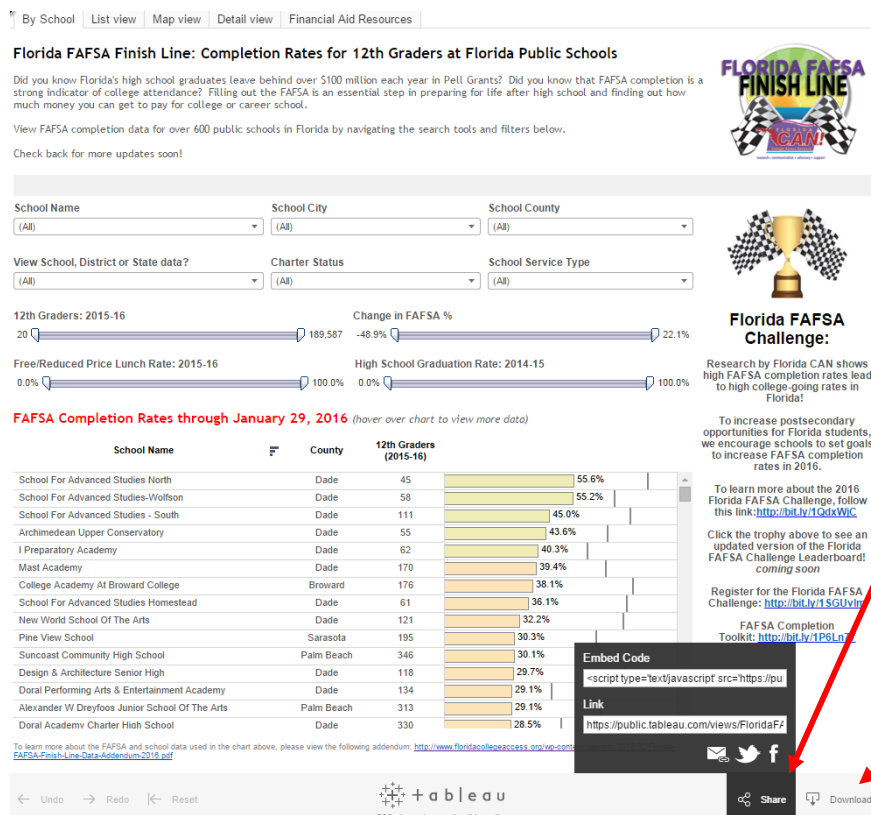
By School | List view | Map view | Detail view | Financial Aid Resources

Florida FAFSA Finish Line: Completion Rates for 12th Graders at Florida Public Schools

Did you know Florida's high school graduates leave behind over $100 million each year in Pell Grants? Did you know that FAFSA completion is a strong indicator of college attendance? Filling out the FAFSA is an essential step in preparing for life after high school and finding out how much money you can get to pay for college or career school.

View FAFSA completion data for over 600 public schools in Florida by navigating the search tools and filters below.

Check back for more updates soon!

FLORIDA FAFSA FINISH LINE

CAN!

School Name
(All)
School City
(All)
School County
(All)
View School, District or State data?
(All)
Charter Status
(All)
School Service Type
(All)

12th Graders: 2015-16
20 189,587
Change in FAFSA %
-48.9% 22.1%
Free/Reduced Price Lunch Rate: 2015-16
0.0% 100.0%
High School Graduation Rate: 2014-15
0.0% 100.0%

FAFSA Completion Rates through January 29, 2016 (hover over chart to view more data)

| School Name | County | 12th Graders (2015-16) | |
|---|---|---|---|
| School For Advanced Studies North | Dade | 45 | 55.6% |
| School For Advanced Studies-Wolfson | Dade | 58 | 55.2% |
| School For Advanced Studies - South | Dade | 111 | 45.0% |
| Archimedean Upper Conservatory | Dade | 55 | 43.6% |
| I Preparatory Academy | Dade | 62 | 40.3% |
| Mast Academy | Dade | 170 | 39.4% |
| College Academy At Broward College | Broward | 176 | 38.1% |
| School For Advanced Studies Homestead | Dade | 61 | 36.1% |
| New World School Of The Arts | Dade | 121 | 33.1% |
| Pine View School | Sarasota | 195 | 30.3% |
| Suncoast Community High School | Palm Beach | 346 | 30.1% |
| Design & Architecture Senior High | Dade | 118 | 29.7% |
| Doral Performing Arts & Entertainment Academy | Dade | 134 | 29.1% |
| Alexander W Dreyfoos Junior School Of The Arts | Palm Beach | 313 | 29.1% |
| Doral Academy Charter High School | Dade | 330 | 28.5% |

To learn more about the FAFSA and school data used in the chart above, please view the following addendum: http://www.floridacollegeaccess.org/wp-conte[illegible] FAFSA-Finish-Line-Data-Addendum-2016.pdf

Florida FAFSA Challenge:

Research by Florida CAN shows high FAFSA completion rates lead to high college-going rates in Florida!

To increase postsecondary opportunities for Florida students, we encourage schools to set goals to increase FAFSA completion rates in 2016.

To learn more about the 2016 Florida FAFSA Challenge, follow this link:http://bit.ly/1QdxWjC

Click the trophy above to see an updated version of the Florida FAFSA Challenge Leaderboard! coming soon

Register for the Florida FAFSA Challenge: http://bit.ly/1SGUvIn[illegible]

FAFSA Completion Toolkit: http://bit.ly/1P6Ln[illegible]

Embed Code
<script type='text/javascript' src='https://pu
Link
https://public.tableau.com/views/FloridaFA

Undo Redo Reset
+ableau
Share Download